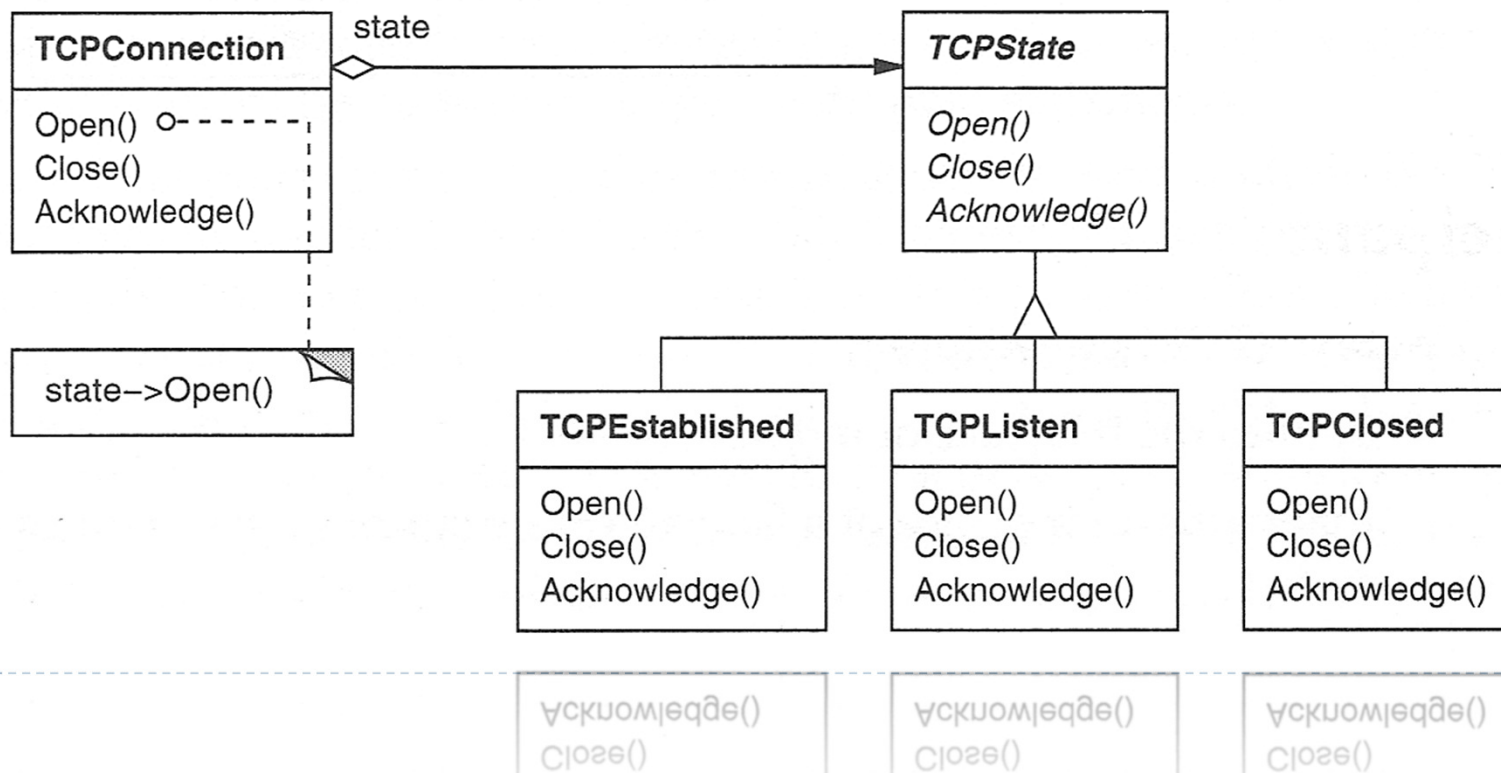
TCPConnection

Open()
Close()
Acknowledge()

state

TCPState

Open()
Close()
Acknowledge()

state–>Open()

TCPEstablished

Open()
Close()
Acknowledge()

TCPListen

Open()
Close()
Acknowledge()

TCPClosed

Open()
Close()
Acknowledge()